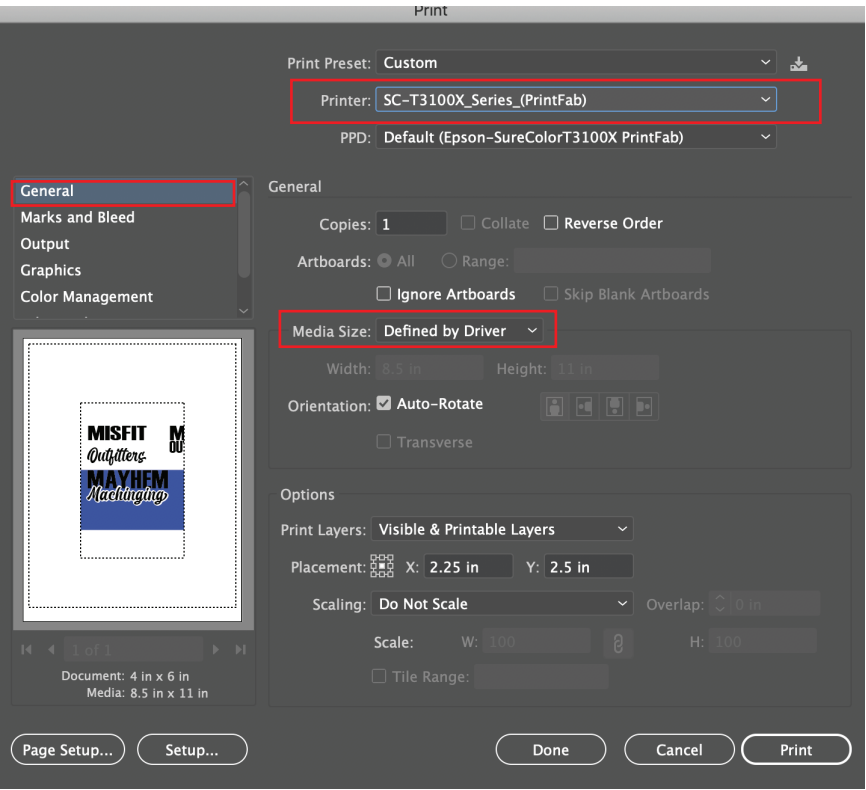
Print

Print Preset: Custom

Printer: SC-T3100X_Series_(PrintFab)

PPD: Default (Epson-SureColorT3100X PrintFab)

General
Marks and Bleed
Output
Graphics
Color Management

MISFIT
Outfitters
MAYHEM
Machinging

1 of 1

Document: 4 in x 6 in
Media: 8.5 in x 11 in

General

Copies: 1 Collate Reverse Order

Artboards: All Range:

Ignore Artboards Skip Blank Artboards

Media Size: Defined by Driver

Width: 8.5 in Height: 11 in

Orientation: Auto-Rotate

Transverse

Options

Print Layers: Visible & Printable Layers

Placement: X: 2.25 in Y: 2.5 in

Scaling: Do Not Scale Overlap: 0 in

Scale: W: 100 H: 100

Tile Range:

Page Setup... Setup... Done Cancel Print